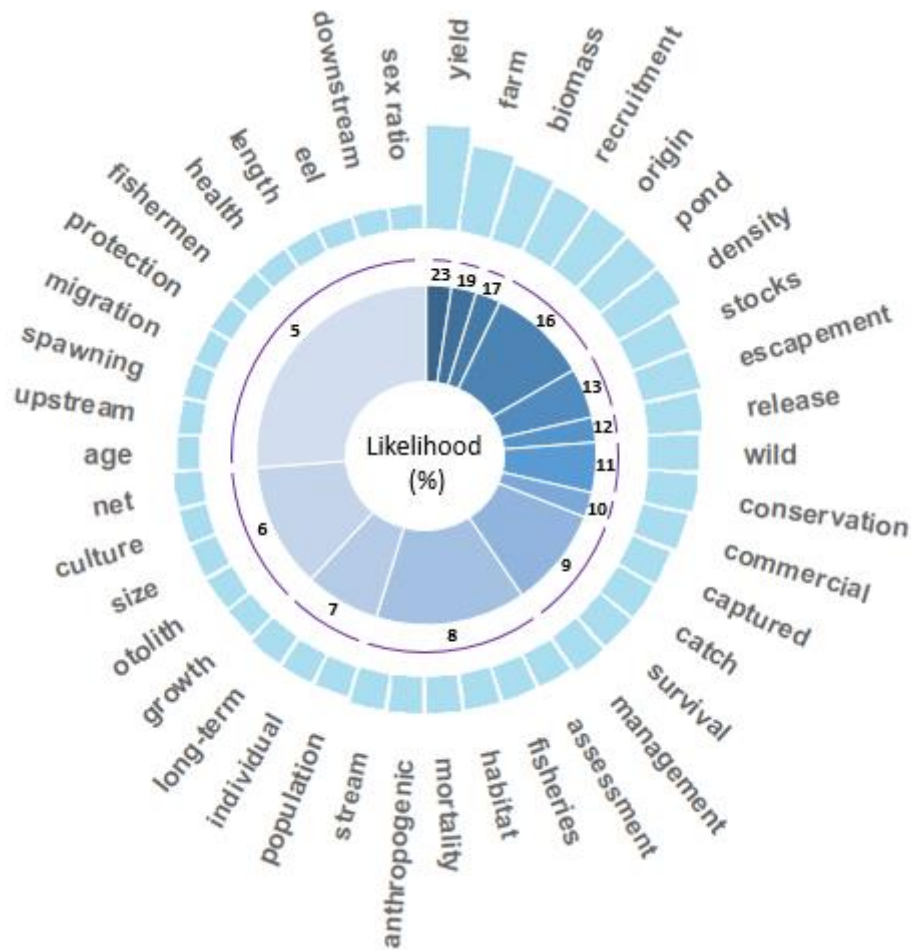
yield
farm
biomass
recruitment
origin
pond
density
stocks
escapement
release
wild
conservation
commercial
captured
catch
survival
management
assessment
fisheries
habitat
mortality
anthropogenic
stream
population
individual
long-term
growth
otolith
size
culture
net
age
upstream
spawning
migration
protection
fishermen
health
length
eel
downstream
sex ratio

Likelihood (%)

23
19
17
16
13
12
11
10
9
8
7
6
5